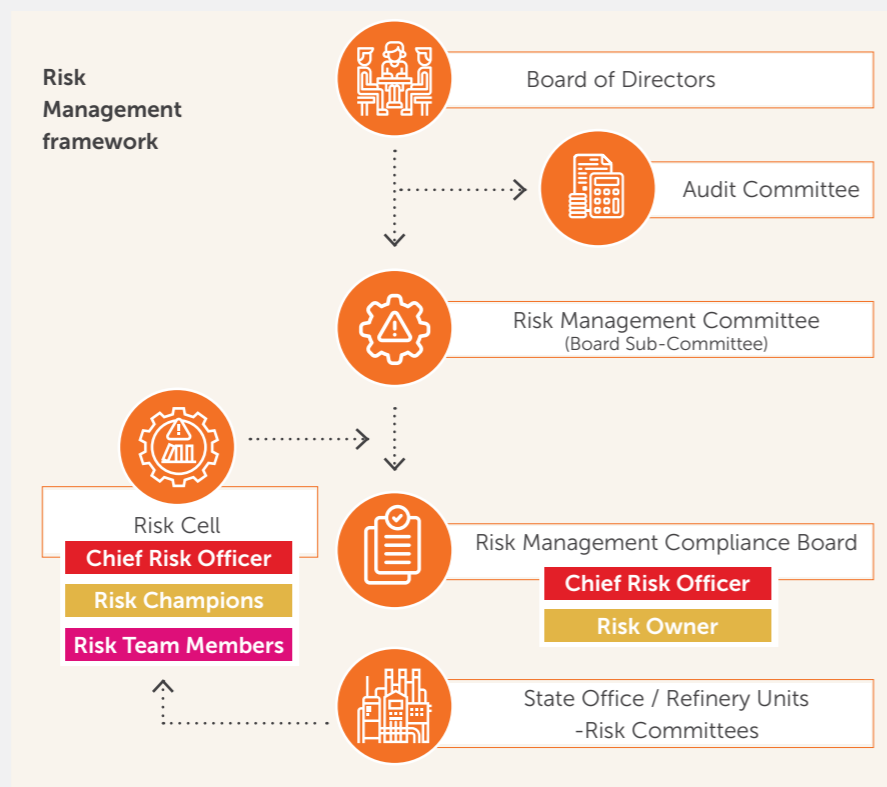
Risk Management framework

Board of Directors

Audit Committee

Risk Management Committee
(Board Sub-Committee)

Risk Cell
Chief Risk Officer
Risk Champions
Risk Team Members

Risk Management Compliance Board
Chief Risk Officer
Risk Owner

State Office / Refinery Units
-Risk Committees